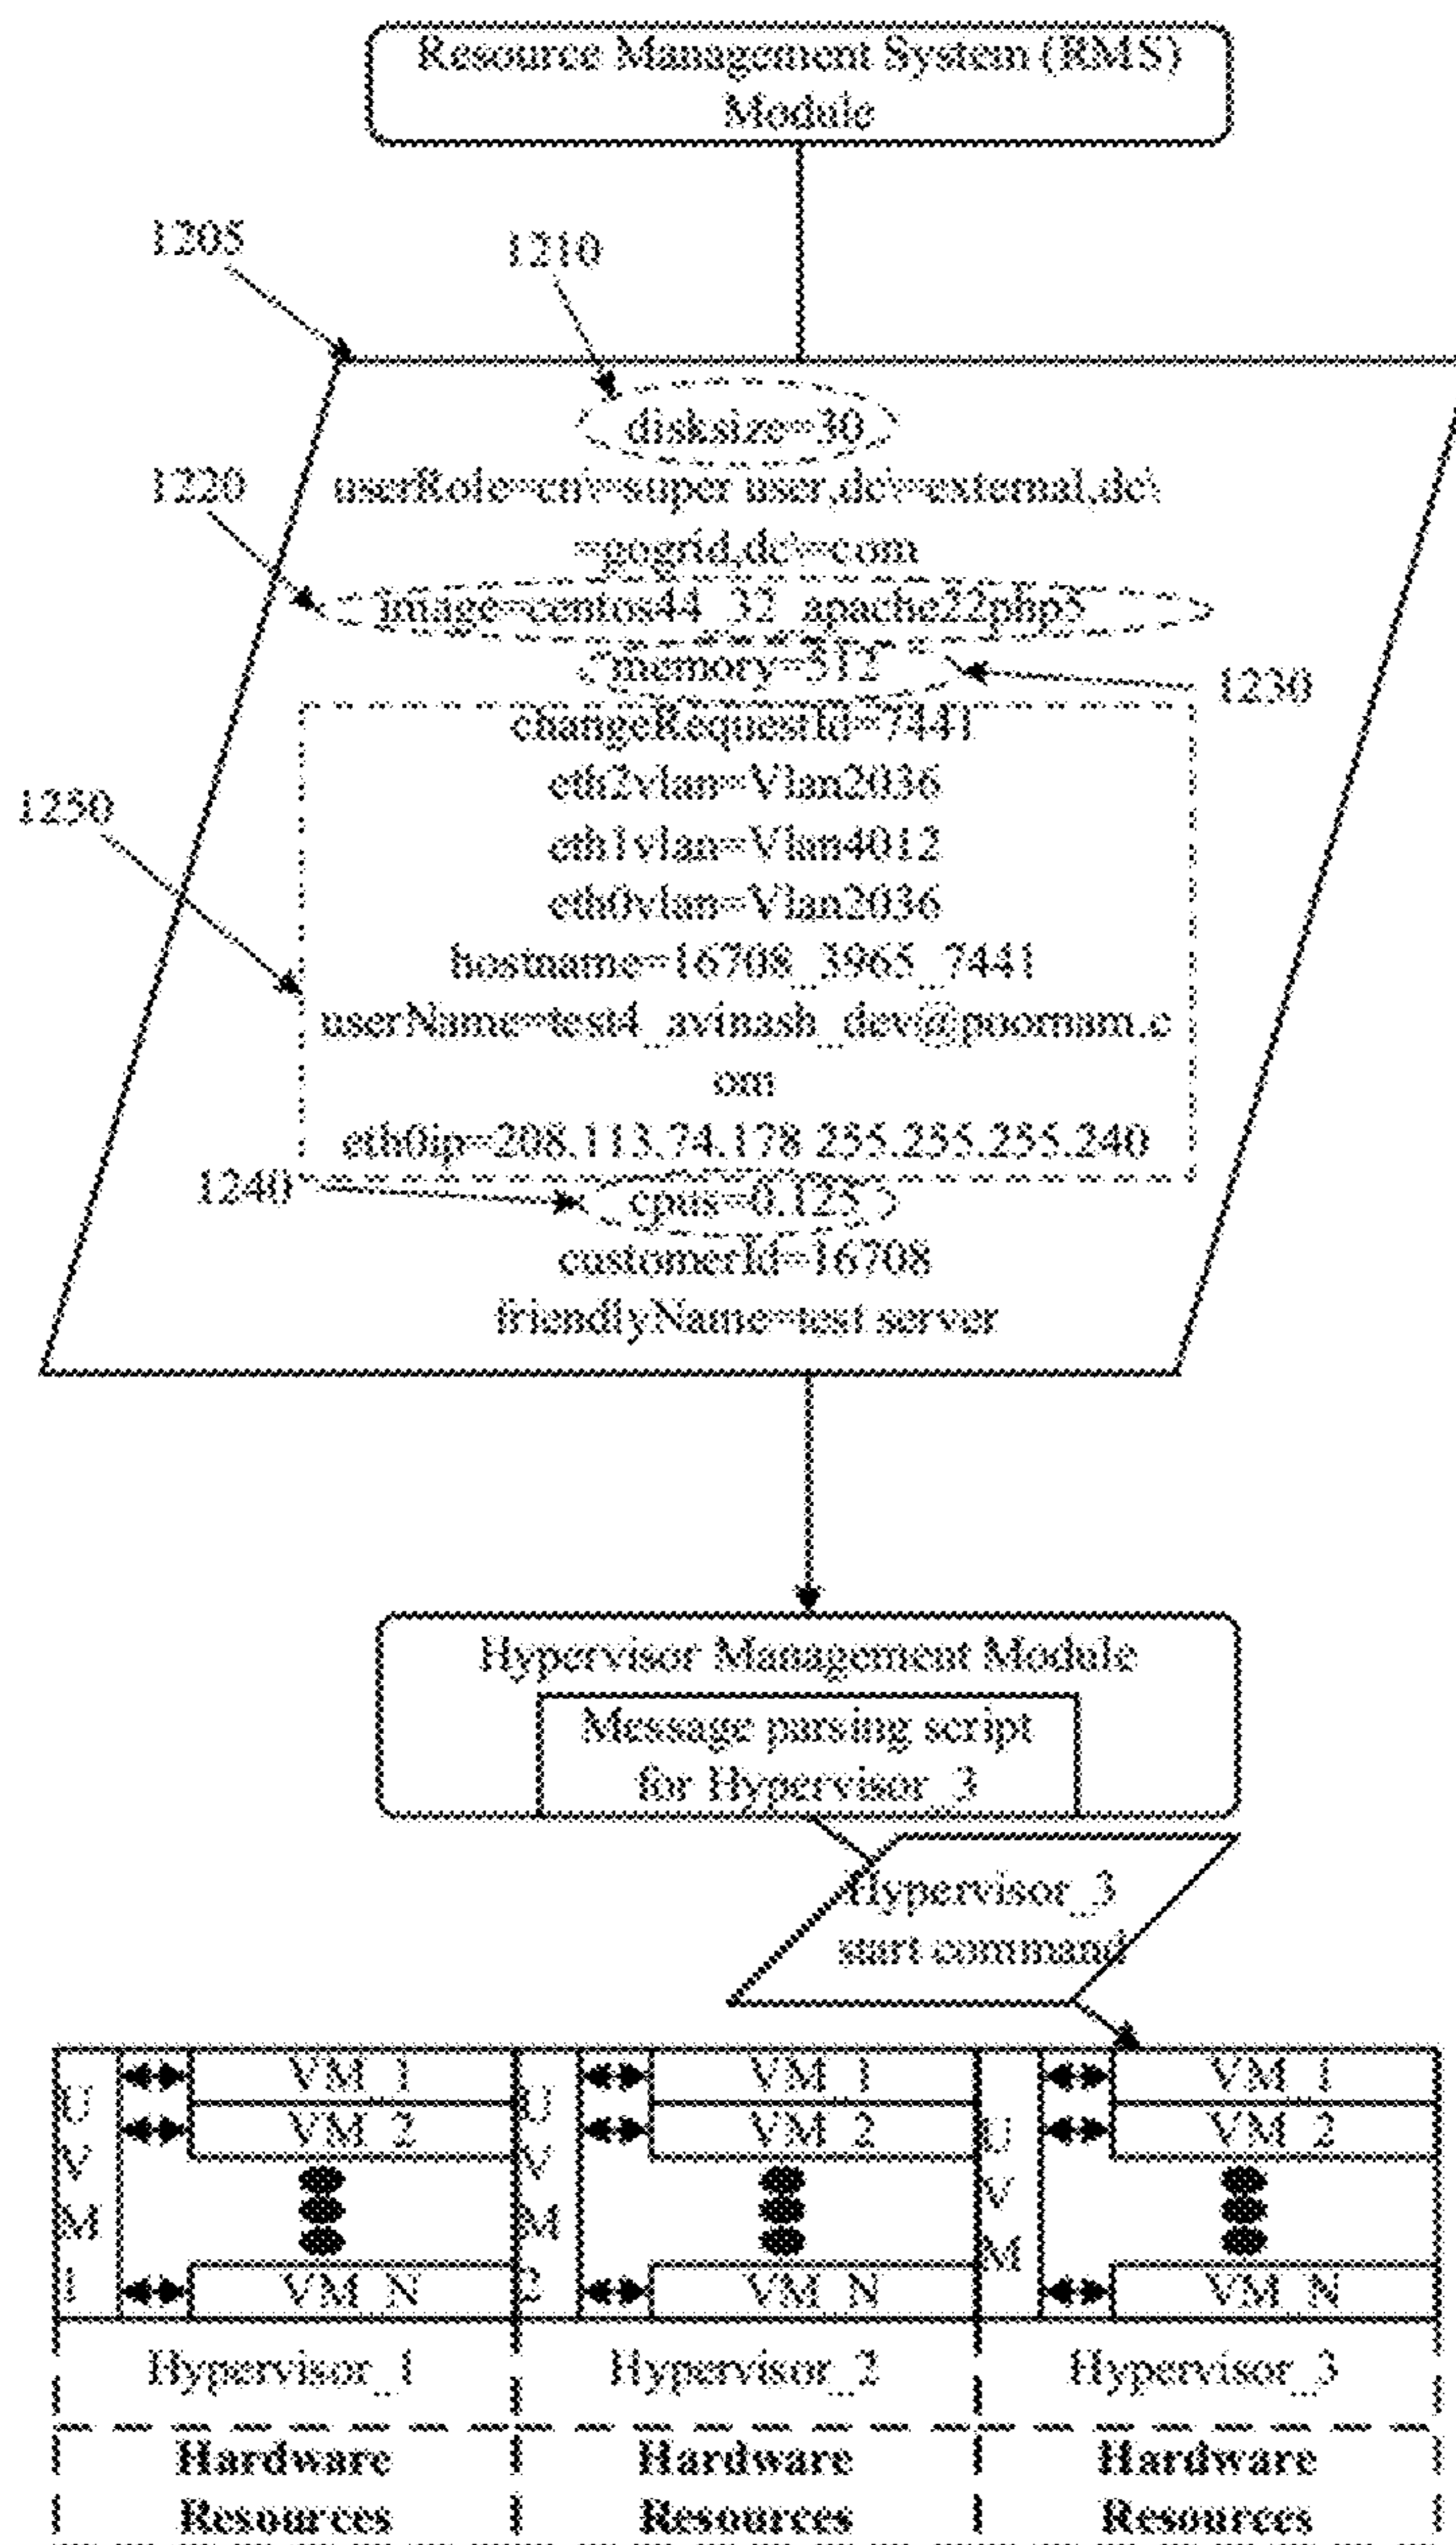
Resource Management System (RMS) Module

1205

1210

disksize=30

1220

userRole=cn=super user,dc=external,dc=gogrid,dc=com

image=centos44_32_apache22php5

memory=512

1230

1250

changeRequestId=7441
eth2vlan=Vlan2036
eth1vlan=Vlan4012
eth0vlan=Vlan2036
hostname=16708_3965_7441
userName=test4_avinash_dev@poornam.com
eth0ip=208.113.74.178 255.255.255.240

1240

cpus=0.125

customerId=16708
friendlyName=test server

Hypervisor Management Module

Message parsing script for Hypervisor_3

Hypervisor_3 start command

U V M 1

VM_1
VM_2
VM_N

U V M 2

VM_1
VM_2
VM_N

U V M

VM_1
VM_2
VM_N

Hypervisor_1

Hypervisor_2

Hypervisor_3

Hardware Resources

Hardware Resources

Hardware Resources